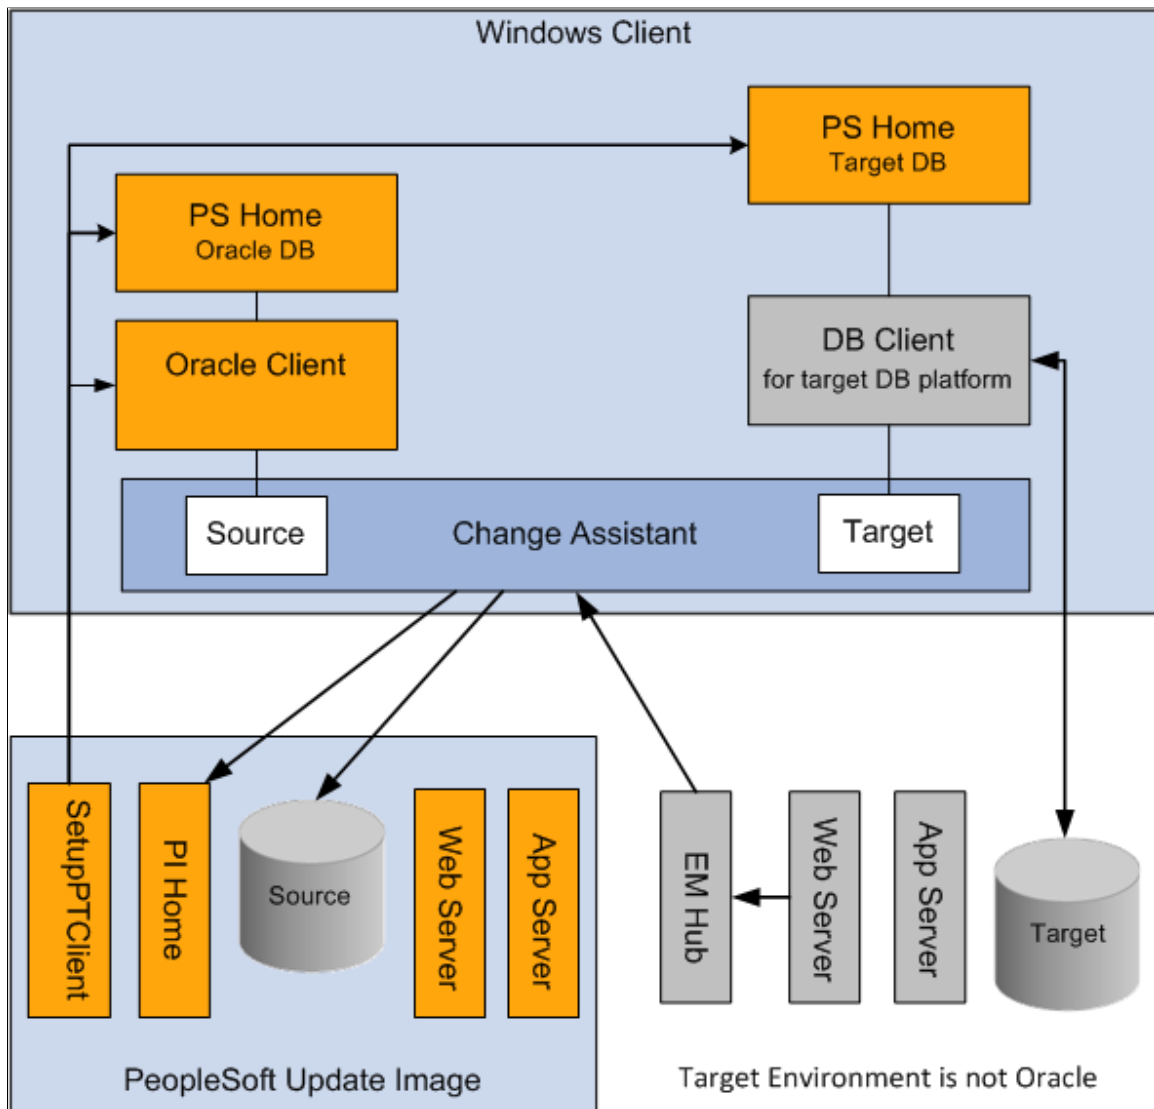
Windows Client

PS Home
Target DB

PS Home
Oracle DB

Oracle Client

DB Client
for target DB platform

Source

Change Assistant

Target

SetupPTClient

PI Home

Source

Web Server

App Server

EM Hub

Web Server

App Server

Target

PeopleSoft Update Image

Target Environment is not Oracle